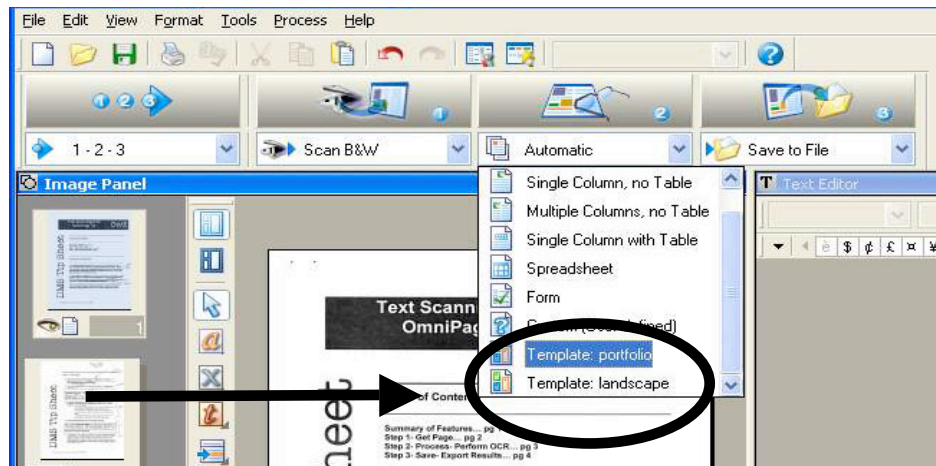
File Edit View Format Tools Process Help

1 2 3

1

2

3

1 - 2 - 3

Scan B&W

Automatic

Save to File

Image Panel

Single Column, no Table

Multiple Columns, no Table

Single Column with Table

Spreadsheet

Form

C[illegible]m (U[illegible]fined)

Template: portfolio

Template: landscape

Text Editor

$ ¢ £ ¤ ¥

1

Text Scann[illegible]

OmniPag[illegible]

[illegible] of Conte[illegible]

Summary of Features... pg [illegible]

Step 1- Get Page... pg 2

Step 2- Process- Perform OCR... pg 3

Step 3- Save- Export Results... pg 4

heet